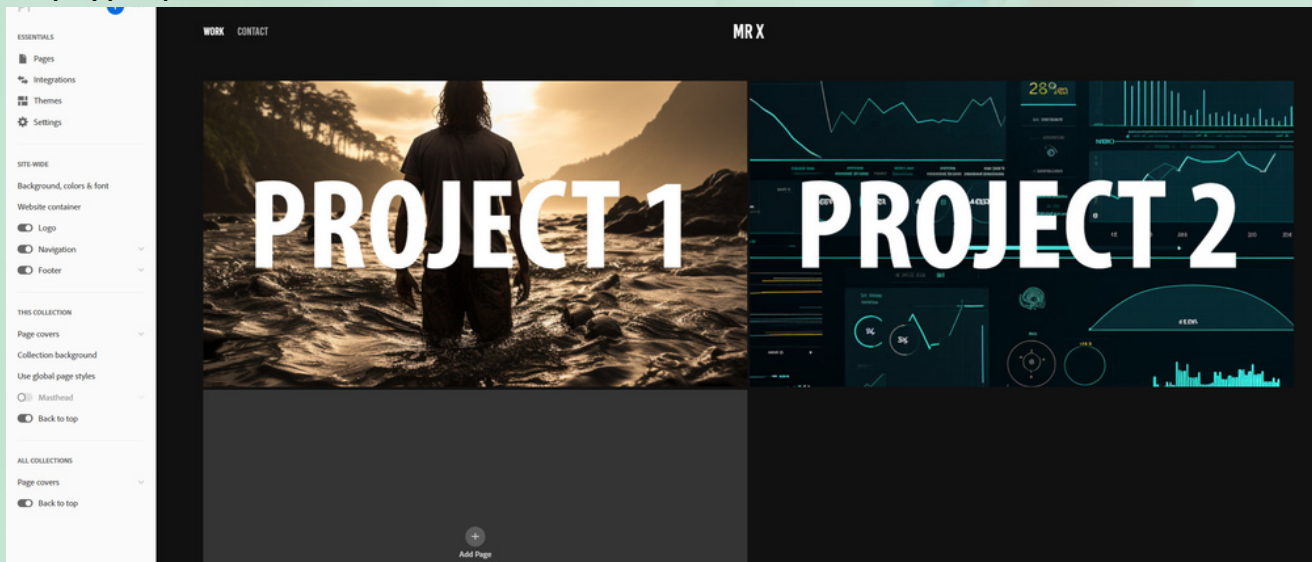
ESSENTIALS

Pages

Integrations

Themes

Settings

SITE-WIDE

Background, colors & font

Website container

Logo

Navigation

Footer

THIS COLLECTION

Page covers

Collection background

Use global page styles

Masthead

Back to top

ALL COLLECTIONS

Page covers

Back to top

WORK CONTACT

MR X

PROJECT 1

PROJECT 2

Add Page